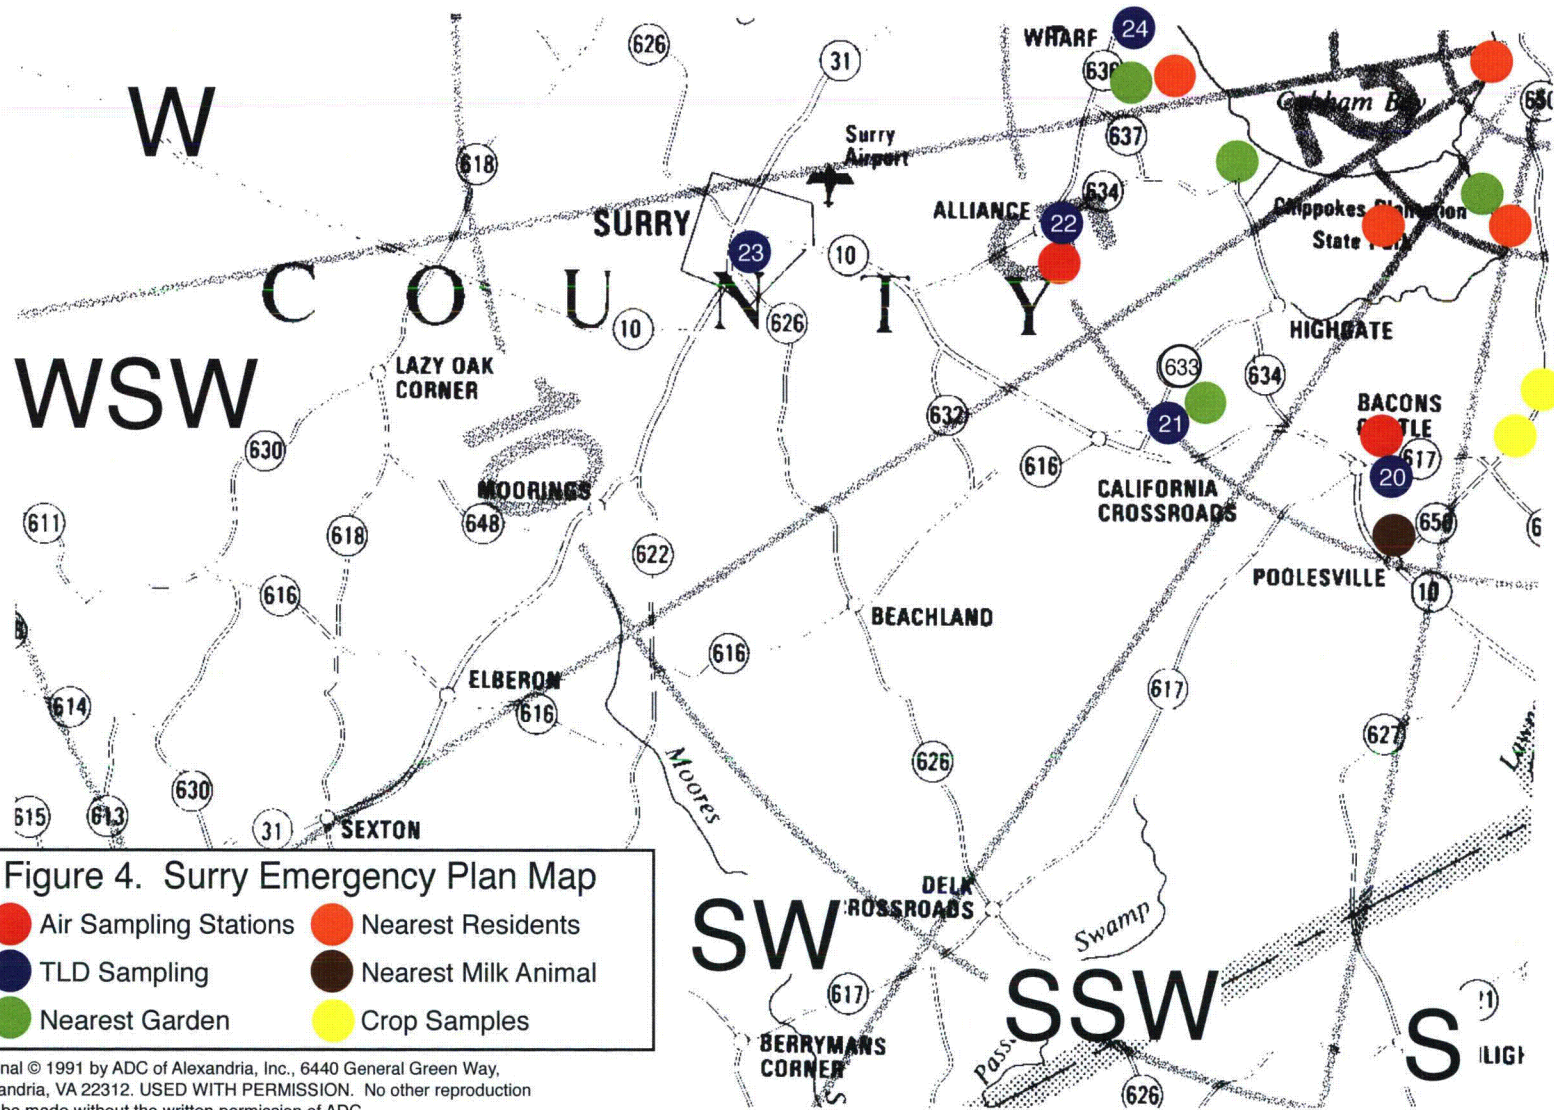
WHARF 24 636 626 31 W 618 Surry Airport 637 Cobham Bay 650 634 ALLIANCE 22 Chippokes Plantation State Park SURRY 23 10 C O U N T Y 10 626 HIGHGATE 633 634 LAZY OAK CORNER WSW 632 BACONS CASTLE 21 617 630 616 20 CALIFORNIA CROSSROADS 611 MOORINGS 648 650 618 622 POOLESVILLE 10 616 BEACHLAND 616 ELBERON 614 616 617 627 Moores 626 630 615 613 31 SEXTON

Figure 4. Surry Emergency Plan Map
Air Sampling Stations
Nearest Residents
TLD Sampling
Nearest Milk Animal
Nearest Garden
Crop Samples

SW DELK CROSSROADS Swamp SSW S 617 BERRYMANS CORNER Pass 626

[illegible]nal © 1991 by ADC of Alexandria, Inc., 6440 General Green Way, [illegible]andria, VA 22312. USED WITH PERMISSION. No other reproduction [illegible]